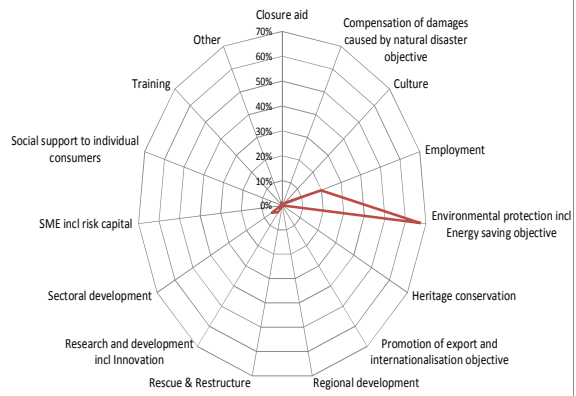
Closure aid
70%
60%
50%
40%
30%
20%
10%
0%
Compensation of damages caused by natural disaster objective
Culture
Employment
Environmental protection incl Energy saving objective
Heritage conservation
Promotion of export and internationalisation objective
Regional development
Rescue & Restructure
Research and development incl Innovation
Sectoral development
SME incl risk capital
Social support to individual consumers
Training
Other